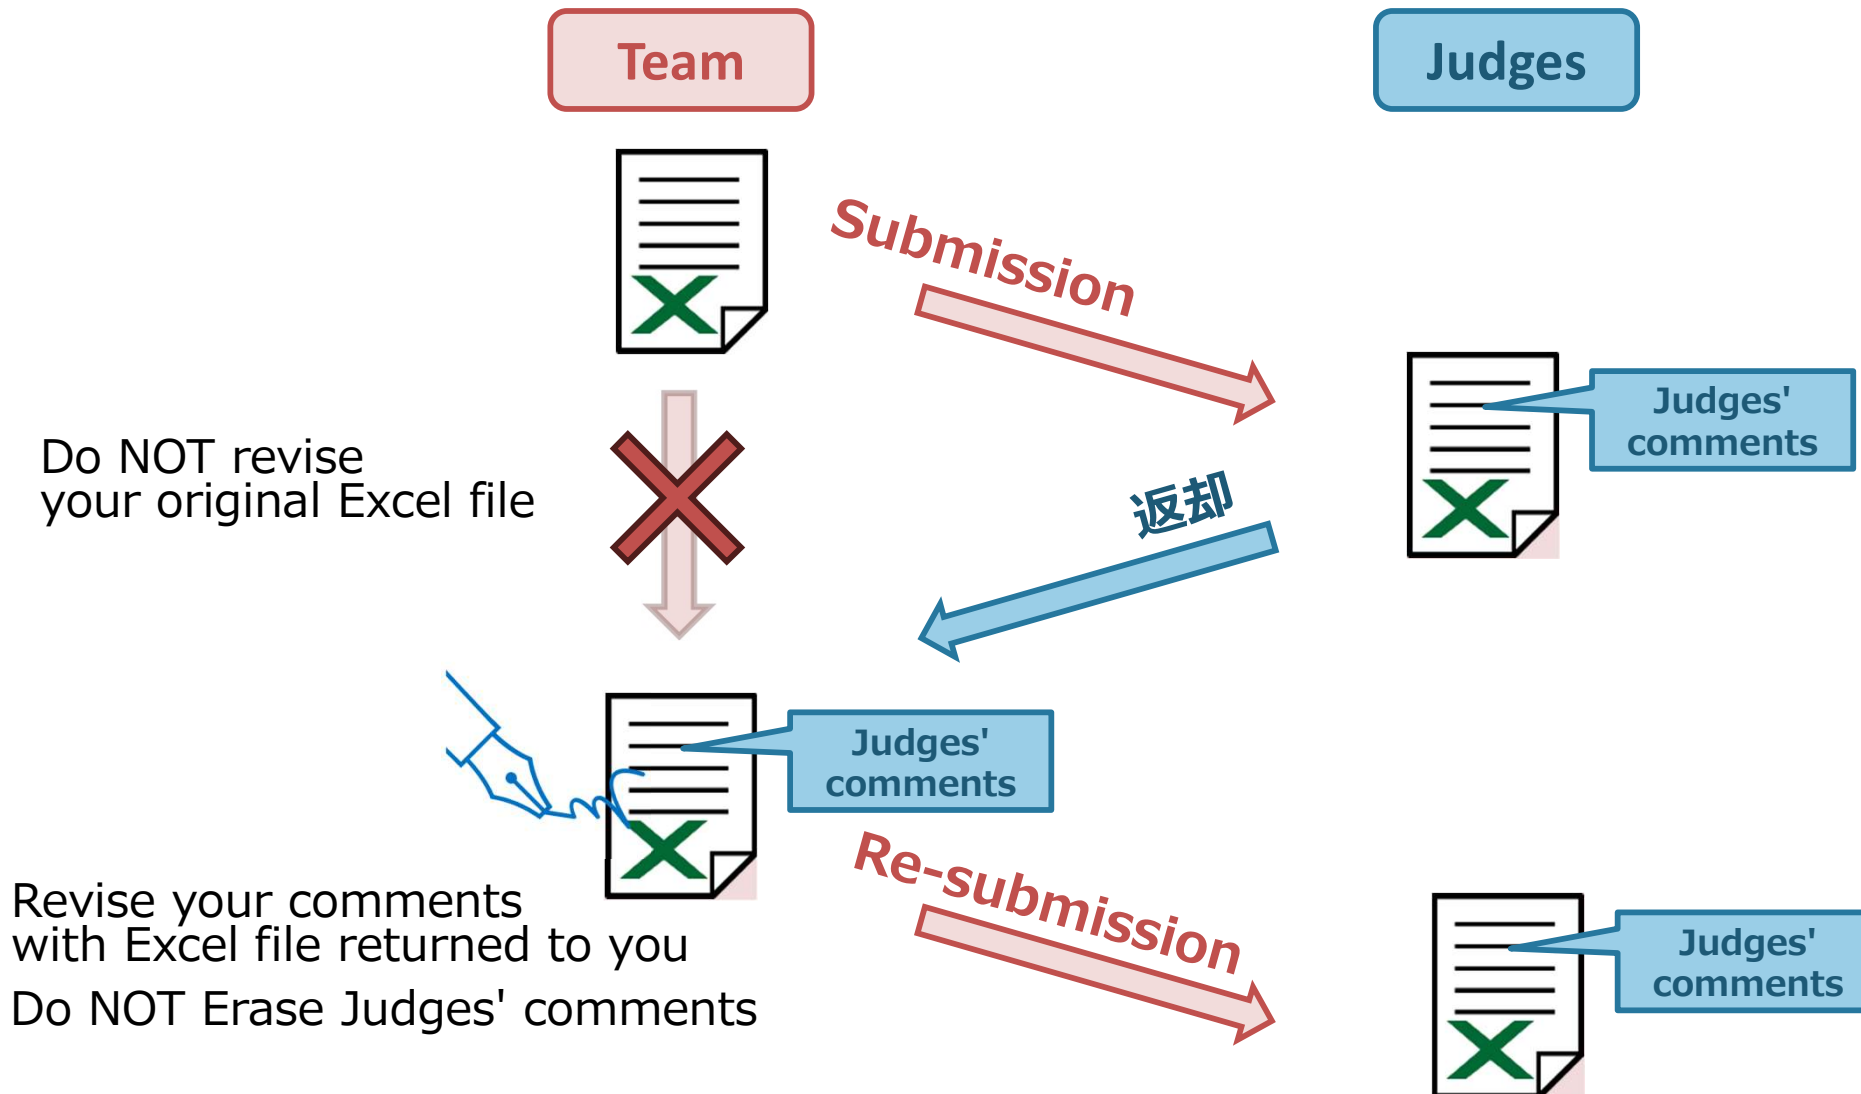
Team

Judges

Submission

Judges' comments

Do NOT revise your original Excel file

返却

Judges' comments

Revise your comments with Excel file returned to you

Do NOT Erase Judges' comments

Re-submission

Judges' comments